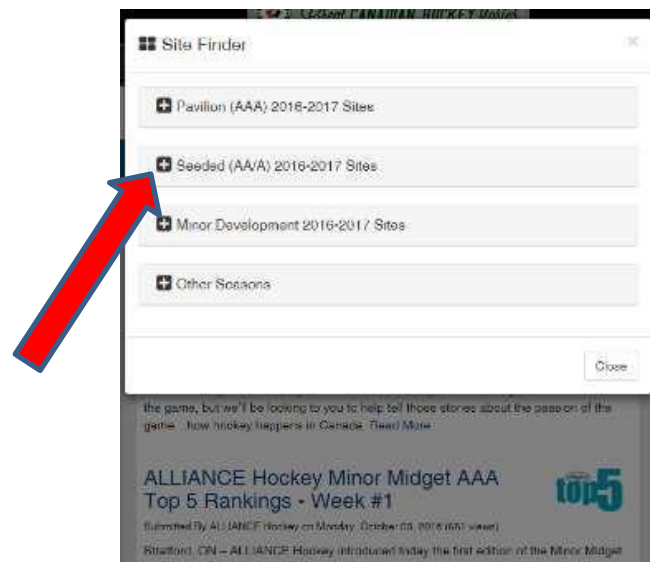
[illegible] CANADIAN HOCKEY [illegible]

Site Finder

×

Pavilion (AAA) 2016-2017 Sites

Seeded (AA/A) 2016-2017 Sites

Minor Development 2016-2017 Sites

Other Seasons

Close

the game, but we'll be looking to you to help tell those stories about the passion of the game - how hockey happens in Canada. Read More

ALLIANCE Hockey Minor Midget AAA Top 5 Rankings - Week #1

top5

Submitted By ALLIANCE Hockey on Monday, October 03, 2016 ([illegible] views)

Stratford, ON – ALLIANCE Hockey introduced today the first edition of the Minor Midget